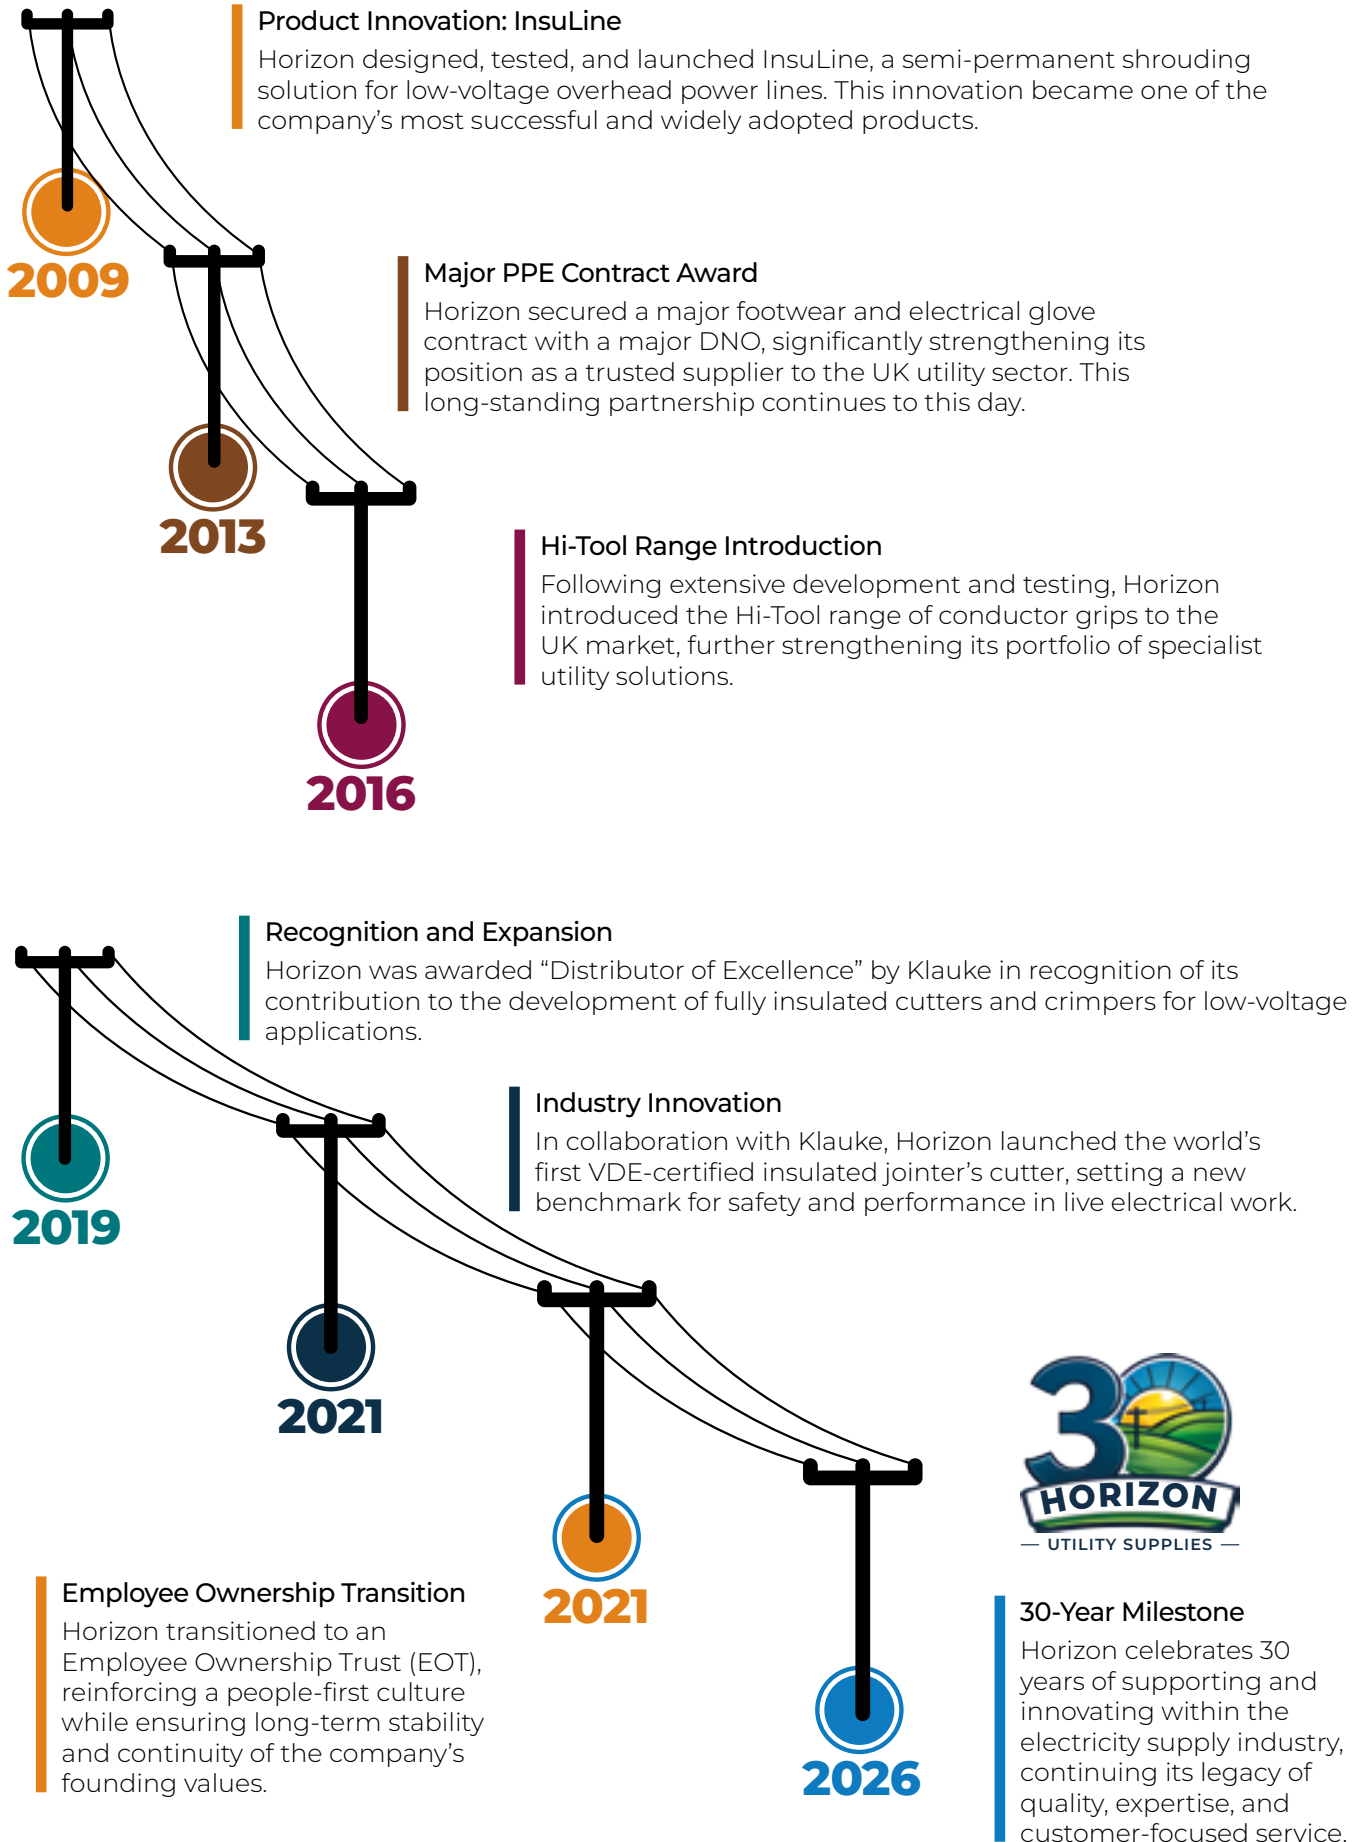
Product Innovation: InsuLine
Horizon designed, tested, and launched InsuLine, a semi-permanent shrouding solution for low-voltage overhead power lines. This innovation became one of the company's most successful and widely adopted products.

2009

Major PPE Contract Award
Horizon secured a major footwear and electrical glove contract with a major DNO, significantly strengthening its position as a trusted supplier to the UK utility sector. This long-standing partnership continues to this day.

2013

Hi-Tool Range Introduction
Following extensive development and testing, Horizon introduced the Hi-Tool range of conductor grips to the UK market, further strengthening its portfolio of specialist utility solutions.

2016

Recognition and Expansion
Horizon was awarded "Distributor of Excellence" by Klauke in recognition of its contribution to the development of fully insulated cutters and crimpers for low-voltage applications.

Industry Innovation
In collaboration with Klauke, Horizon launched the world's first VDE-certified insulated jointer's cutter, setting a new benchmark for safety and performance in live electrical work.

2019

2021

2021

2026

30 HORIZON
— UTILITY SUPPLIES —

Employee Ownership Transition
Horizon transitioned to an Employee Ownership Trust (EOT), reinforcing a people-first culture while ensuring long-term stability and continuity of the company's founding values.

30-Year Milestone
Horizon celebrates 30 years of supporting and innovating within the electricity supply industry, continuing its legacy of quality, expertise, and customer-focused service.